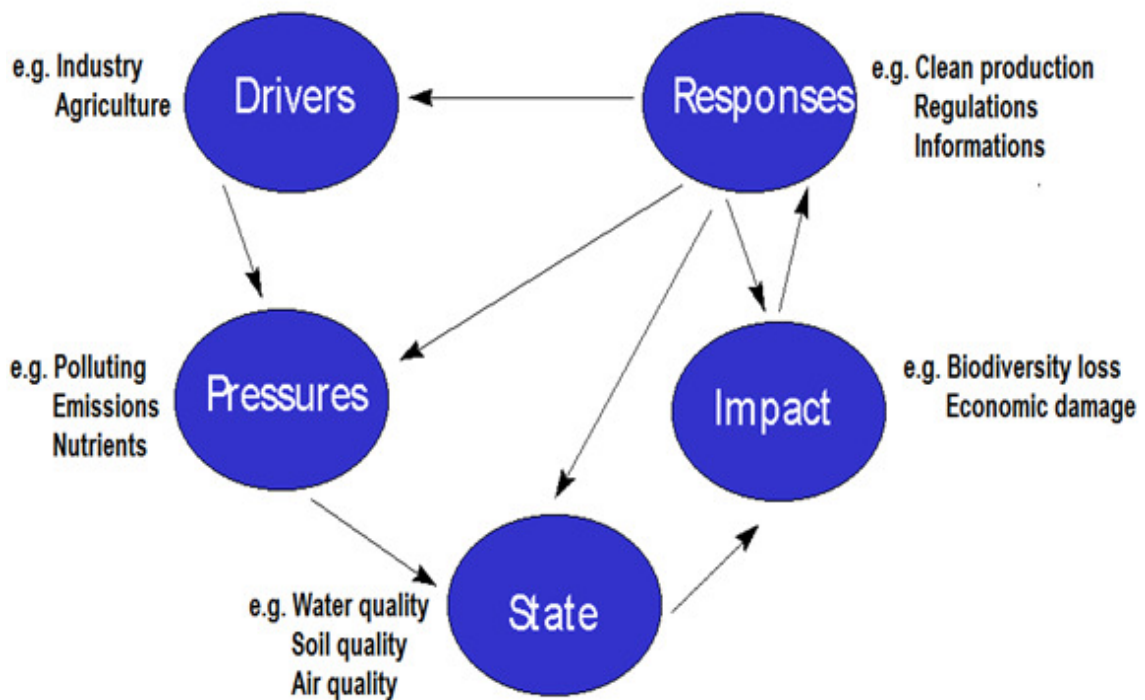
e.g. Industry
Agriculture

Drivers

Responses

e.g. Clean production
Regulations
Informations

e.g. Polluting
Emissions
Nutrients

Pressures

Impact

e.g. Biodiversity loss
Economic damage

e.g. Water quality
Soil quality
Air quality

State